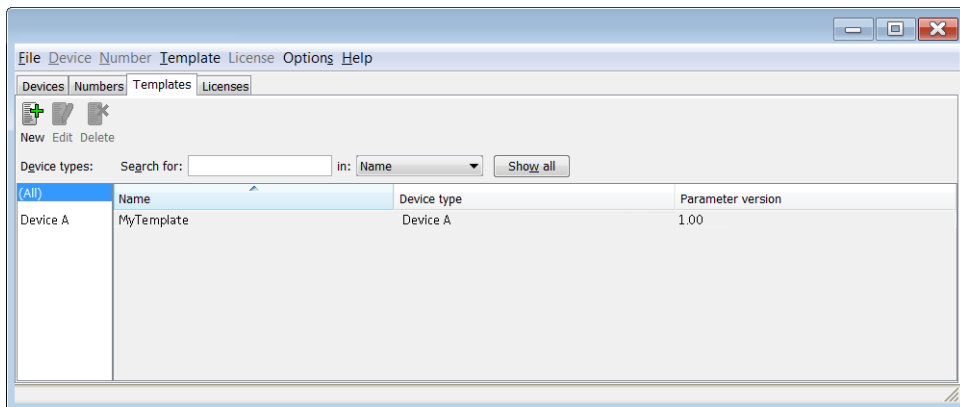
File Device Number Template License Options Help

Devices | Numbers | Templates | Licenses

New Edit Delete

Device types: Search for: in: Name Show all

(All)

Device A

| Name | Device type | Parameter version |
|---|---|---|
| MyTemplate | Device A | 1.00 |